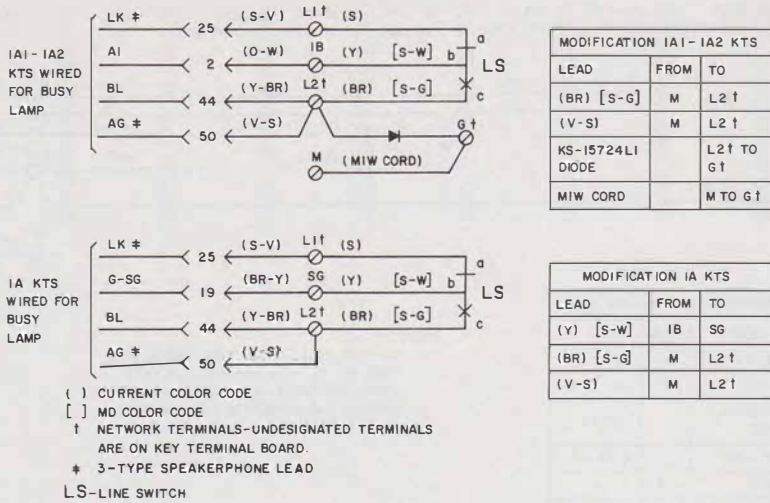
1A1-1A2 KTS WIRED FOR BUSY LAMP

LK ‡ 25 (S-V) L1† (S)
A1 2 (O-W) 1B (Y) [S-W] b a
BL 44 (Y-BR) L2† (BR) [S-G] c
AG ‡ 50 (V-S) G†
M (M1W CORD)
LS

| MODIFICATION 1A1- 1A2 KTS | | |
|---|---|---|
| LEAD | FROM | TO |
| (BR) [S-G] | M | L2 † |
| (V-S) | M | L2 † |
| KS-15724L1 DIODE | | L2† TO G† |
| M1W CORD | | M TO G† |

1A KTS WIRED FOR BUSY LAMP

LK ‡ 25 (S-V) L1† (S)
G-SG 19 (BR-Y) SG (Y) [S-W] b a
BL 44 (Y-BR) L2† (BR) [S-G] c
AG ‡ 50 (V-S)
LS

| MODIFICATION 1A KTS | | |
|---|---|---|
| LEAD | FROM | TO |
| (Y) [S-W] | 1B | SG |
| (BR) [S-G] | M | L2 † |
| (V-S) | M | L2 † |

( ) CURRENT COLOR CODE
[ ] MD COLOR CODE
† NETWORK TERMINALS-UNDESIGNATED TERMINALS ARE ON KEY TERMINAL BOARD.
‡ 3-TYPE SPEAKERPHONE LEAD
LS-LINE SWITCH